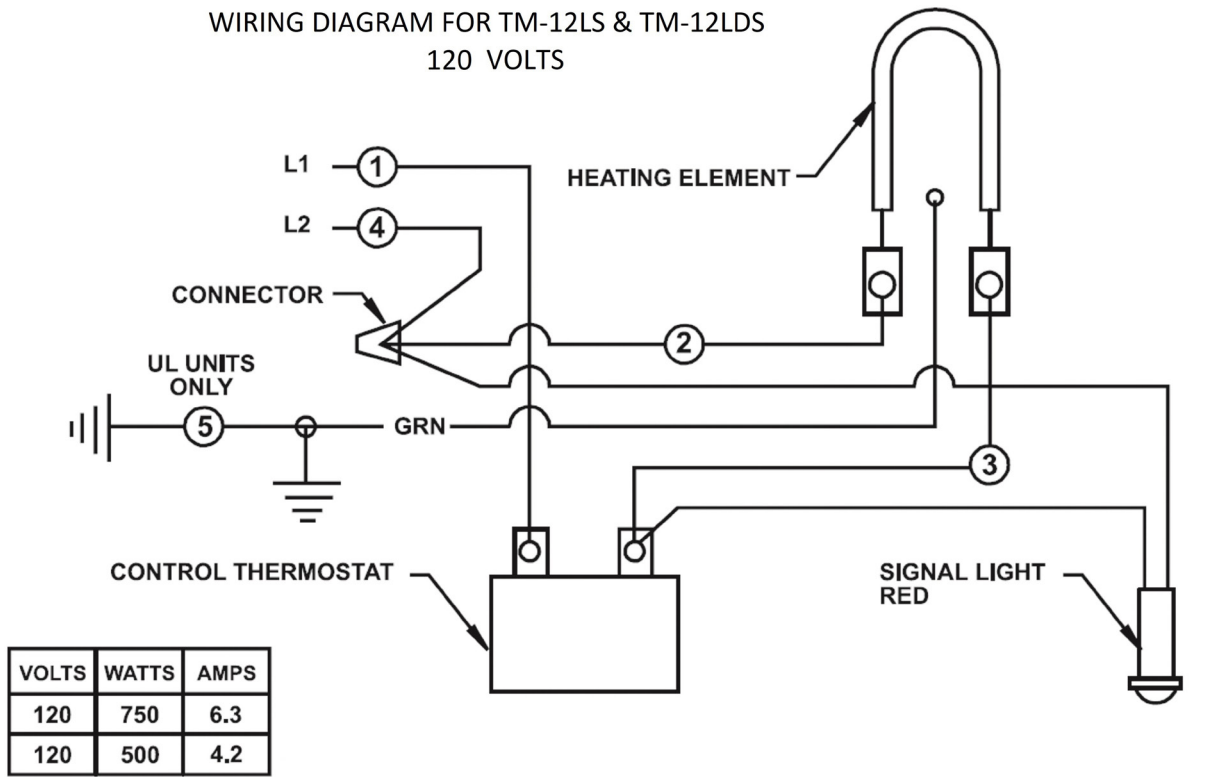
WIRING DIAGRAM FOR TM-12LS & TM-12LDS
120 VOLTS

L1 1
L2 4
CONNECTOR
HEATING ELEMENT
2
UL UNITS ONLY
5
GRN
3
CONTROL THERMOSTAT
SIGNAL LIGHT RED

| VOLTS | WATTS | AMPS |
|---|---|---|
| 120 | 750 | 6.3 |
| 120 | 500 | 4.2 |